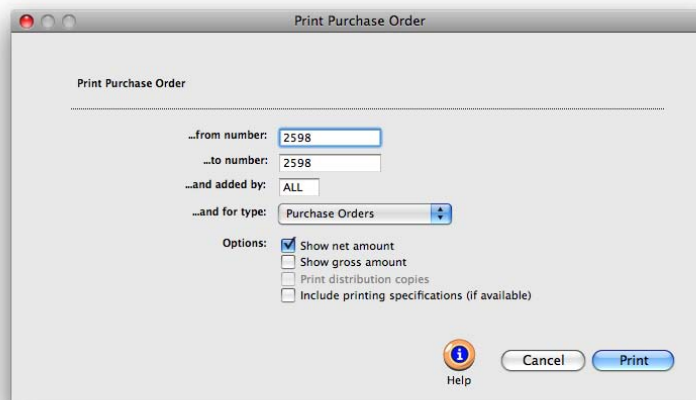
Print Purchase Order

Print Purchase Order

...from number: 2598
...to number: 2598
...and added by: ALL
...and for type: Purchase Orders

Options: Show net amount
Show gross amount
Print distribution copies
Include printing specifications (if available)

Help
Cancel
Print